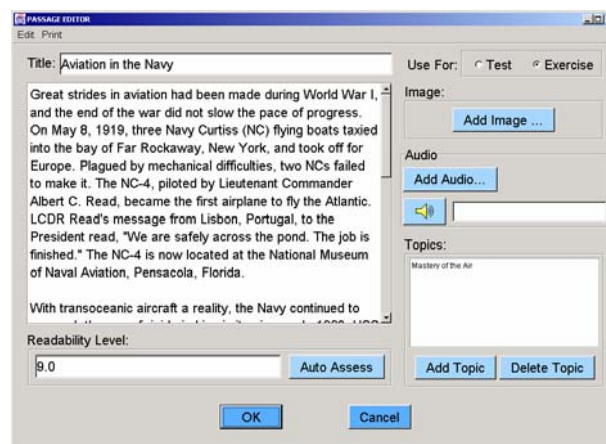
PASSAGE EDITOR
Edit Print

Title: Aviation in the Navy

Use For: Test Exercise

Great strides in aviation had been made during World War I, and the end of the war did not slow the pace of progress. On May 8, 1919, three Navy Curtiss (NC) flying boats taxied into the bay of Far Rockaway, New York, and took off for Europe. Plagued by mechanical difficulties, two NCs failed to make it. The NC-4, piloted by Lieutenant Commander Albert C. Read, became the first airplane to fly the Atlantic. LCDR Read's message from Lisbon, Portugal, to the President read, "We are safely across the pond. The job is finished." The NC-4 is now located at the National Museum of Naval Aviation, Pensacola, Florida.

With transoceanic aircraft a reality, the Navy continued to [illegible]

Image:
Add Image ...

Audio
Add Audio...

Topics:
Mastery of the Air

Readability Level:
9.0
Auto Assess

Add Topic Delete Topic

OK Cancel